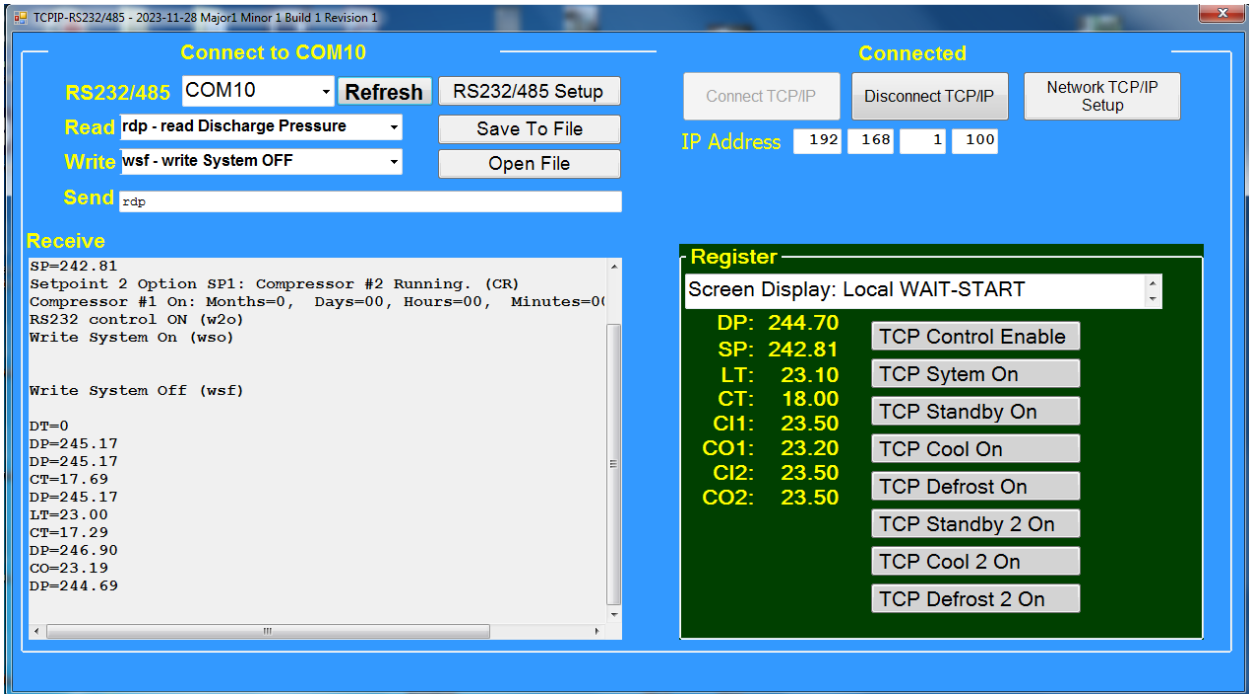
TCPIP-RS232/485 - 2023-11-28 Major1 Minor 1 Build 1 Revision 1

Connect to COM10

RS232/485 COM10 Refresh RS232/485 Setup

Read rdp - read Discharge Pressure Save To File

Write wsf - write System OFF Open File

Send rdp

Receive

SP=242.81
Setpoint 2 Option SP1: Compressor #2 Running. (CR)
Compressor #1 On: Months=0, Days=00, Hours=00, Minutes=0(
RS232 control ON (w2o)
Write System On (wso)

Write System Off (wsf)

DT=0
DP=245.17
DP=245.17
CT=17.69
DP=245.17
LT=23.00
CT=17.29
DP=246.90
CO=23.19
DP=244.69

Connected

Connect TCP/IP Disconnect TCP/IP Network TCP/IP Setup

IP Address 192 168 1 100

Register

Screen Display: Local WAIT-START

DP: 244.70
SP: 242.81
LT: 23.10
CT: 18.00
CI1: 23.50
CO1: 23.20
CI2: 23.50
CO2: 23.50

TCP Control Enable
TCP Sytem On
TCP Standby On
TCP Cool On
TCP Defrost On
TCP Standby 2 On
TCP Cool 2 On
TCP Defrost 2 On